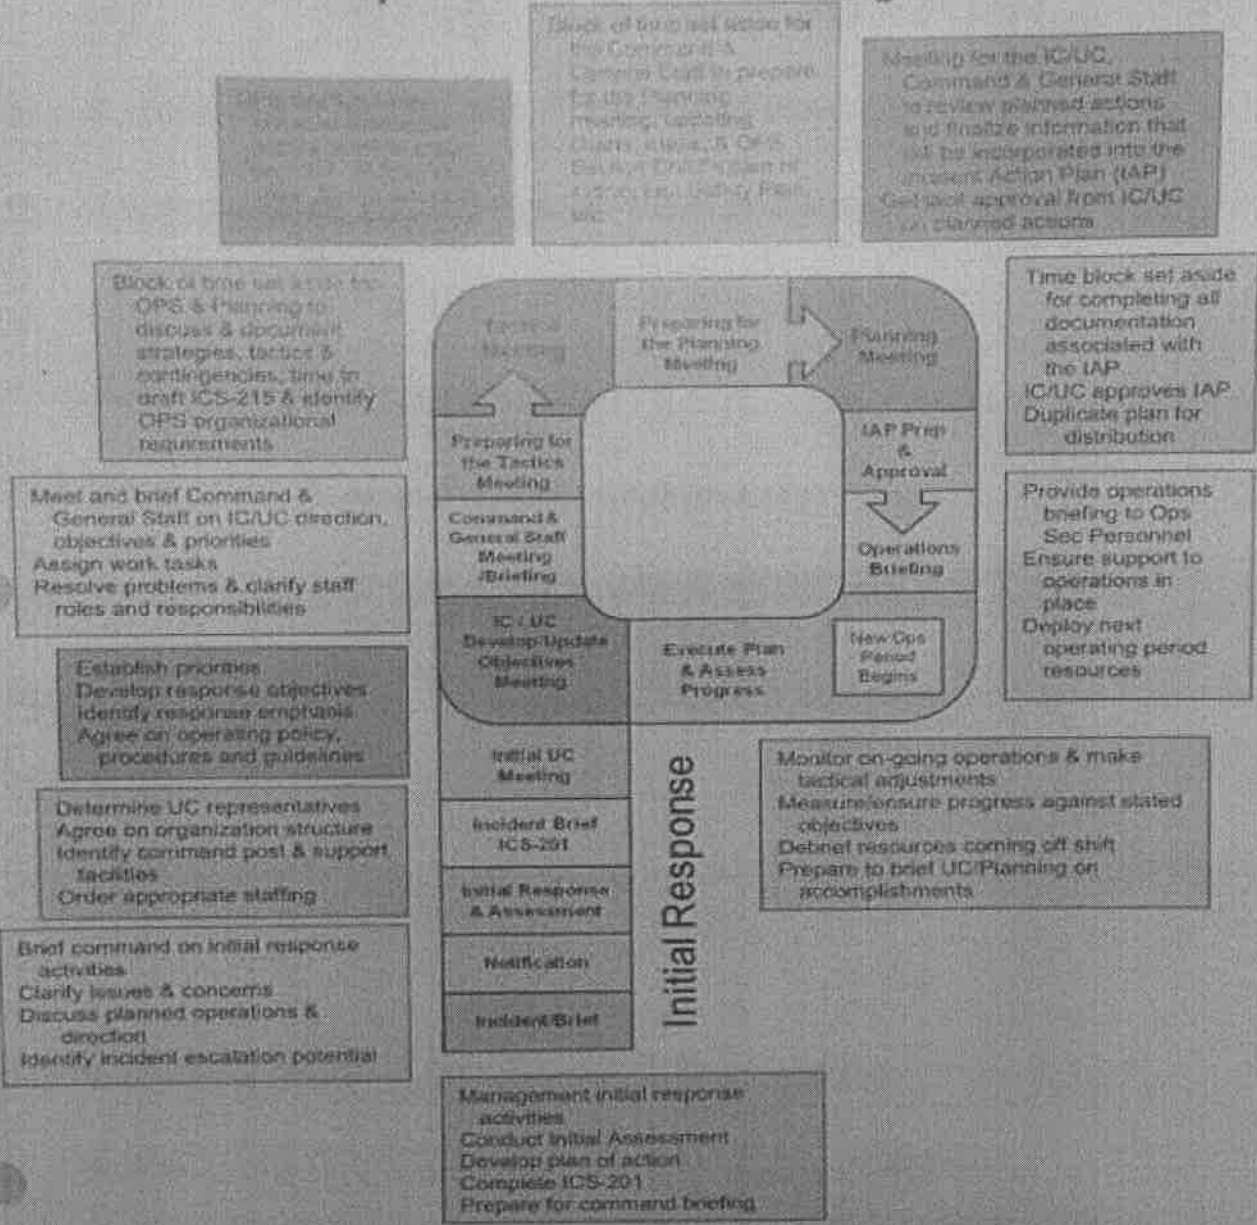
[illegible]

Block of time set aside for the Command & General Staff to prepare for the Planning Meeting, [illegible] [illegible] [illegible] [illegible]

Meeting for the IC/UC, Command & General Staff to review planned actions and finalize information that will be incorporated into the Incident Action Plan (IAP)
Get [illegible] approval from IC/UC on planned actions

Block of time set aside for OPS & Planning to discuss & document strategies, tactics & contingencies, time to draft ICS-215 & identify OPS organizational requirements

Tactics Meeting

Preparing for the Planning Meeting

Planning Meeting

Time block set aside for completing all documentation associated with the IAP
IC/UC approves IAP
Duplicate plan for distribution

Preparing for the Tactics Meeting

IAP Prep & Approval

Meet and brief Command & General Staff on IC/UC direction, objectives & priorities
Assign work tasks
Resolve problems & clarify staff roles and responsibilities

Command & General Staff Meeting /Briefing

Operations Briefing

Provide operations briefing to Ops Sec Personnel
Ensure support to operations in place
Deploy next operating period resources

IC / UC Develop/Update Objectives Meeting

Execute Plan & Assess Progress

New Ops Period Begins

Establish priorities
Develop response objectives
Identify response emphasis
Agree on operating policy, procedures and guidelines

Initial UC Meeting

Monitor on-going operations & make tactical adjustments
Measure/ensure progress against stated objectives
Debrief resources coming off shift
Prepare to brief UC/Planning on accomplishments

Determine UC representatives
Agree on organization structure
Identify command post & support facilities
Order appropriate staffing

Incident Brief ICS-201

Initial Response & Assessment

Brief command on initial response activities
Clarify issues & concerns
Discuss planned operations & direction
Identify incident escalation potential

Notification

Incident/Brief

Initial Response

Management initial response activities
Conduct Initial Assessment
Develop plan of action
Complete ICS-201
Prepare for command briefing